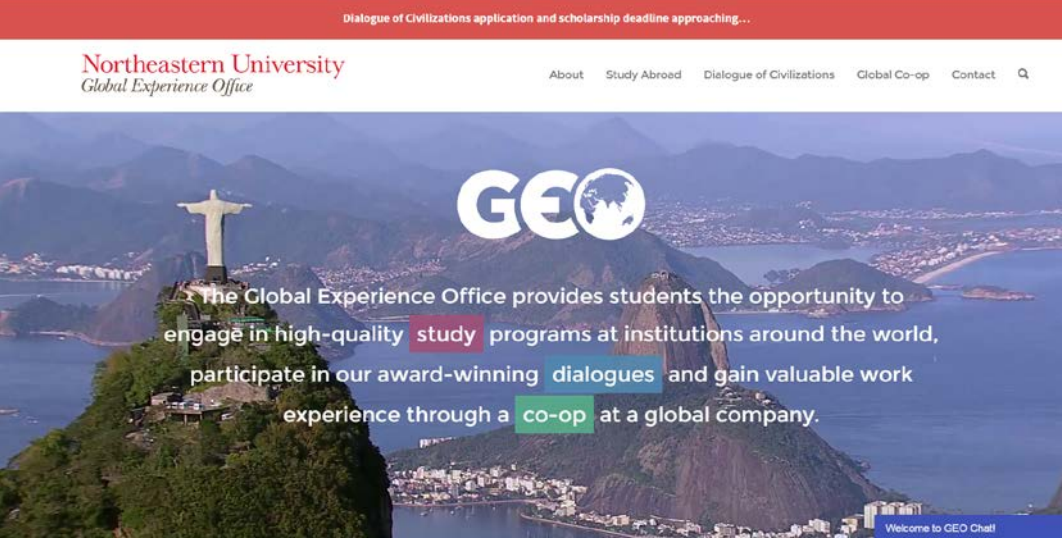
Dialogue of Civilizations application and scholarship deadline approaching...

Northeastern University
Global Experience Office

About Study Abroad Dialogue of Civilizations Global Co-op Contact

GEO

The Global Experience Office provides students the opportunity to engage in high-quality study programs at institutions around the world, participate in our award-winning dialogues and gain valuable work experience through a co-op at a global company.

Welcome to GEO Chat!